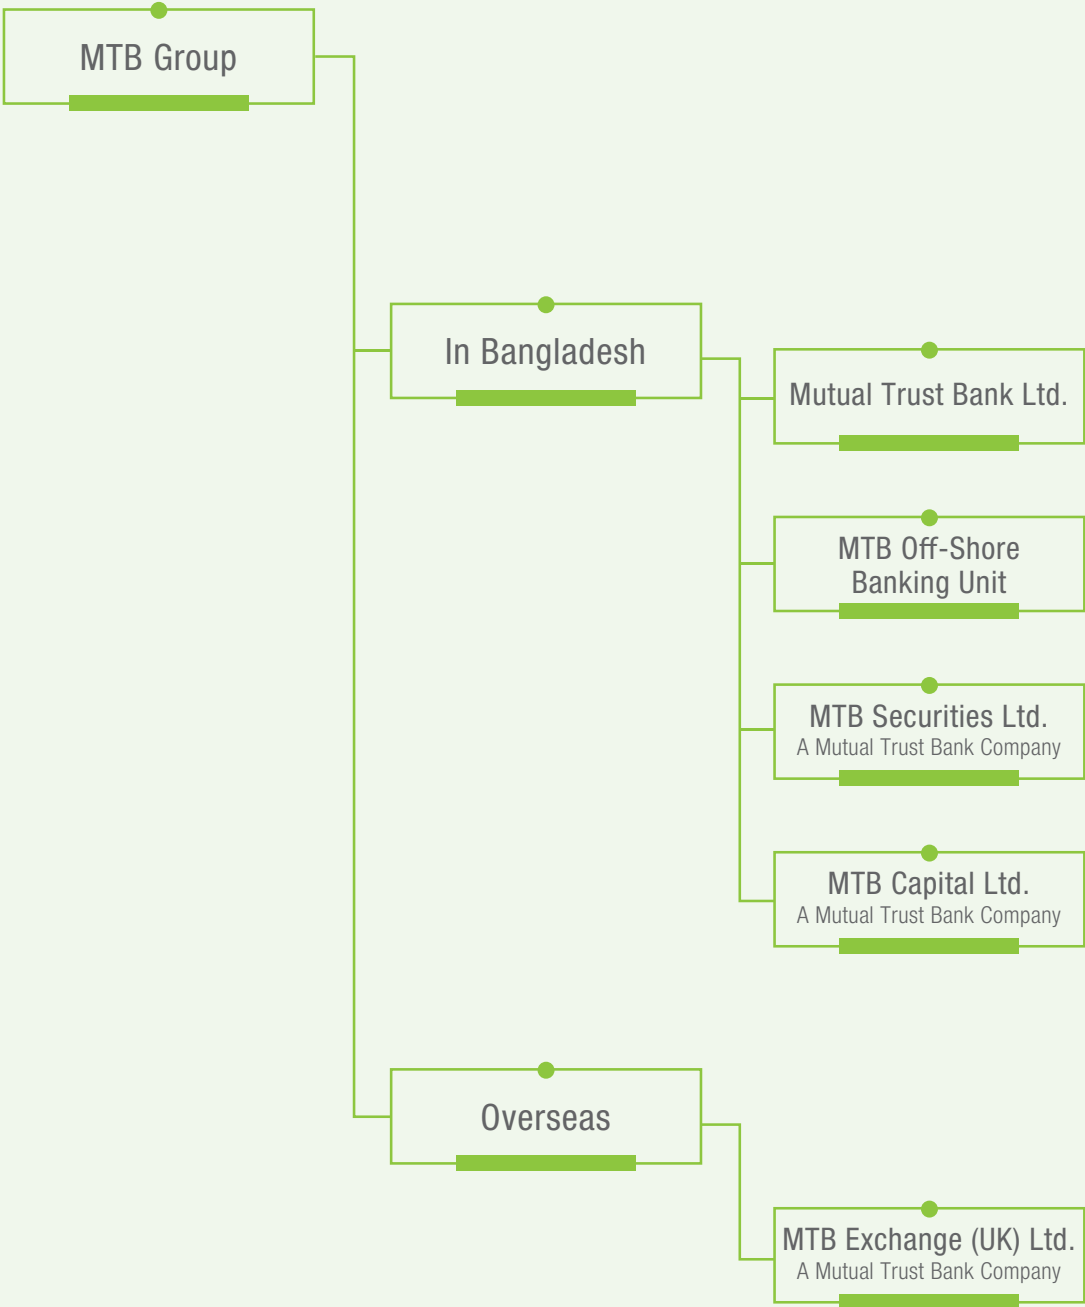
MTB Group

In Bangladesh

Mutual Trust Bank Ltd.

MTB Off-Shore Banking Unit

MTB Securities Ltd.
A Mutual Trust Bank Company

MTB Capital Ltd.
A Mutual Trust Bank Company

Overseas

MTB Exchange (UK) Ltd.
A Mutual Trust Bank Company